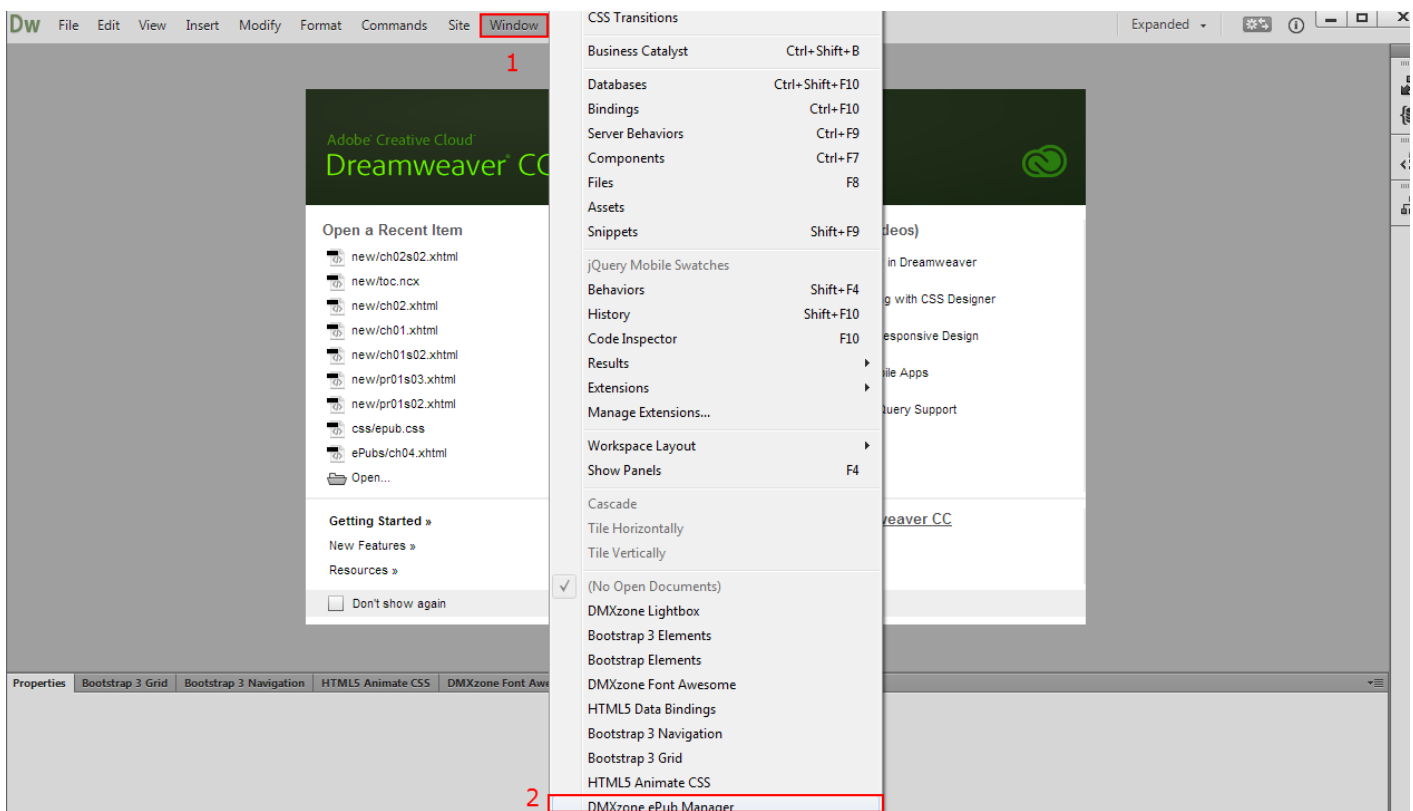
Dw File Edit View Insert Modify Format Commands Site Window

1

CSS Transitions
Business Catalyst Ctrl+Shift+B
Databases Ctrl+Shift+F10
Bindings Ctrl+F10
Server Behaviors Ctrl+F9
Components Ctrl+F7
Files F8
Assets
Snippets Shift+F9
jQuery Mobile Swatches
Behaviors Shift+F4
History Shift+F10
Code Inspector F10
Results
Extensions
Manage Extensions...
Workspace Layout
Show Panels F4
Cascade
Tile Horizontally
Tile Vertically
(No Open Documents)
DMXzone Lightbox
Bootstrap 3 Elements
Bootstrap Elements
DMXzone Font Awesome
HTML5 Data Bindings
Bootstrap 3 Navigation
Bootstrap 3 Grid
HTML5 Animate CSS
2
DMXzone ePub Manager

Expanded

Adobe Creative Cloud
Dreamweaver CC

Open a Recent Item
new/ch02s02.xhtml
new/toc.ncx
new/ch02.xhtml
new/ch01.xhtml
new/ch01s02.xhtml
new/pr01s03.xhtml
new/pr01s02.xhtml
css/epub.css
ePubs/ch04.xhtml
Open...

Getting Started »
New Features »
Resources »

Don't show again

deos)
in Dreamweaver
g with CSS Designer
esponsive Design
ile Apps
Query Support
weaver CC

Properties Bootstrap 3 Grid Bootstrap 3 Navigation HTML5 Animate CSS DMXzone Font Awe